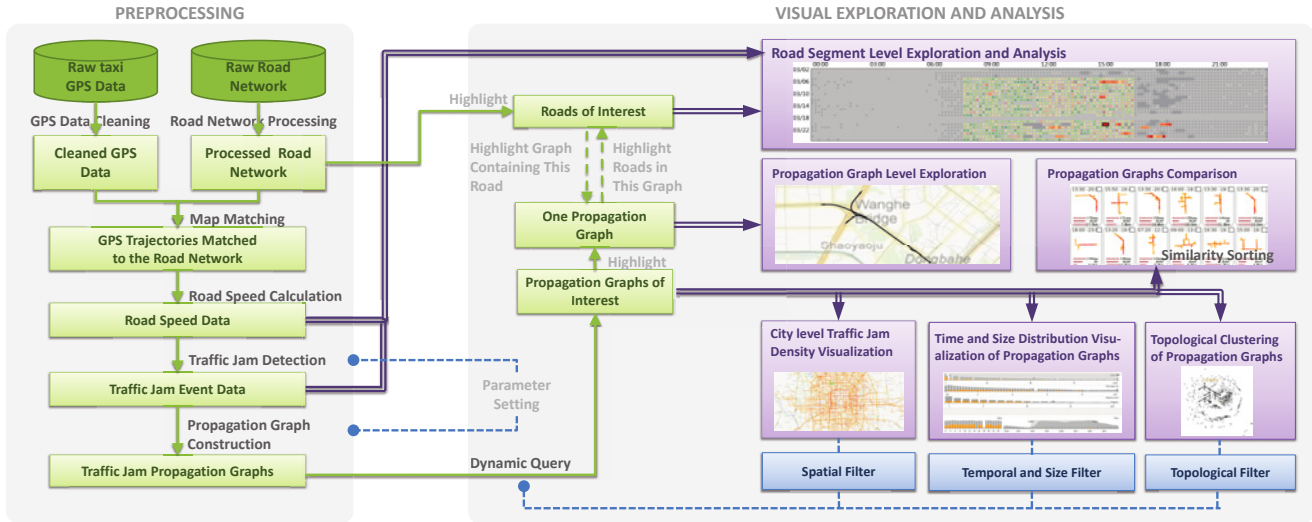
PREPROCESSING

Raw taxi GPS Data

Raw Road Network

GPS Data Cleaning

Road Network Processing

Cleaned GPS Data

Processed Road Network

Map Matching

GPS Trajectories Matched to the Road Network

Road Speed Calculation

Road Speed Data

Traffic Jam Detection

Traffic Jam Event Data

Propagation Graph Construction

Traffic Jam Propagation Graphs

VISUAL EXPLORATION AND ANALYSIS

Highlight

Roads of Interest

Highlight Graph Containing This Road

Highlight Roads in This Graph

One Propagation Graph

Highlight

Propagation Graphs of Interest

Parameter Setting

Dynamic Query

Road Segment Level Exploration and Analysis

00:00 03:00 06:00 09:00 12:00 15:00 18:00 21:00

Propagation Graph Level Exploration

Wanghe Bridge

Chaoyaoju

Dongbahe

Propagation Graphs Comparison

Similarity Sorting

City level Traffic Jam Density Visualization

Time and Size Distribution Visualization of Propagation Graphs

Topological Clustering of Propagation Graphs

Spatial Filter

Temporal and Size Filter

Topological Filter